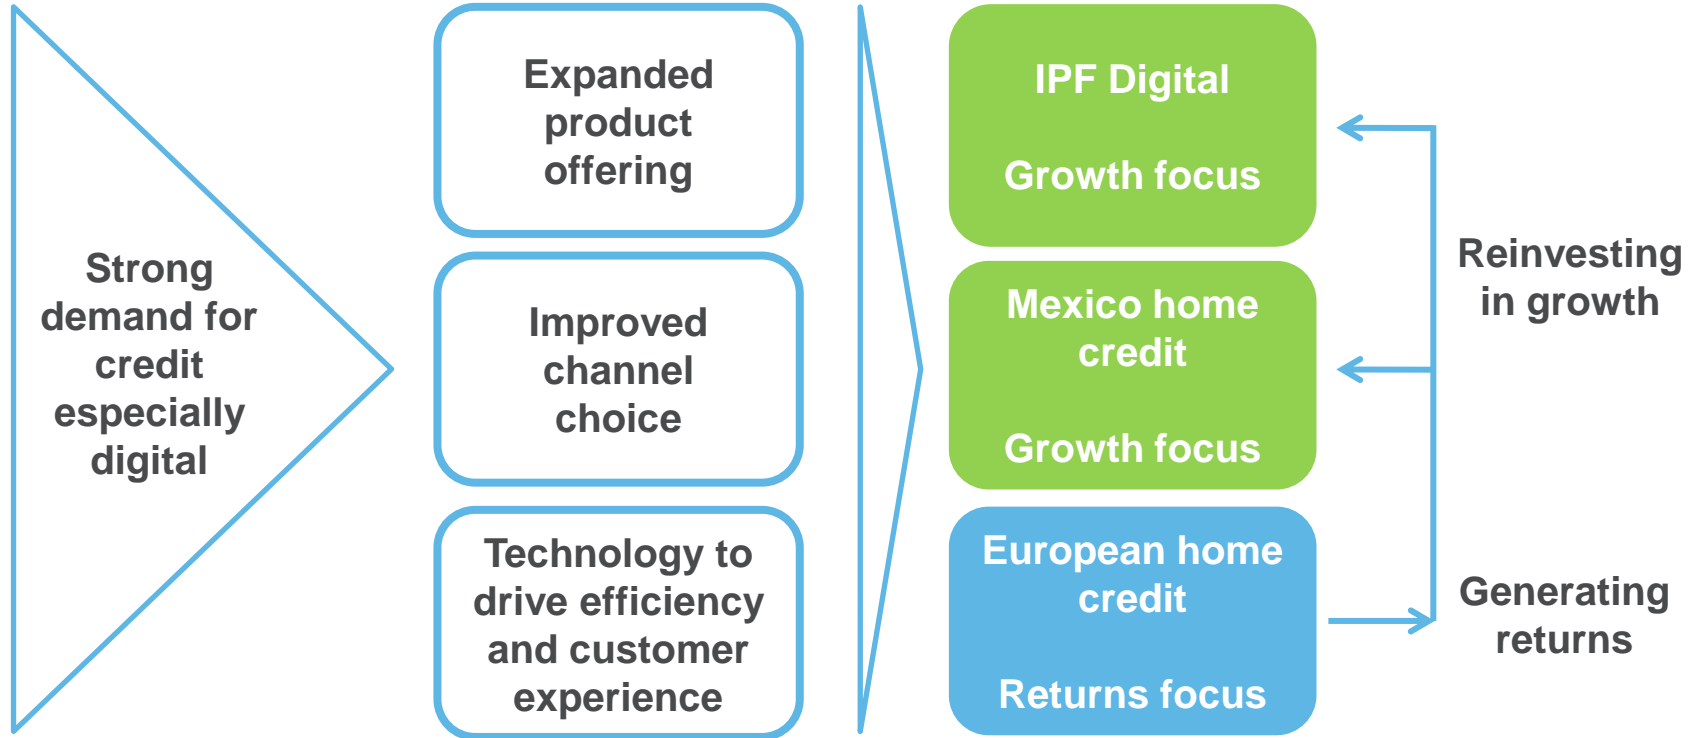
Strong demand for credit especially digital

Expanded product offering

Improved channel choice

Technology to drive efficiency and customer experience

IPF Digital

Growth focus

Mexico home credit

Growth focus

European home credit

Returns focus

Reinvesting in growth

Generating returns